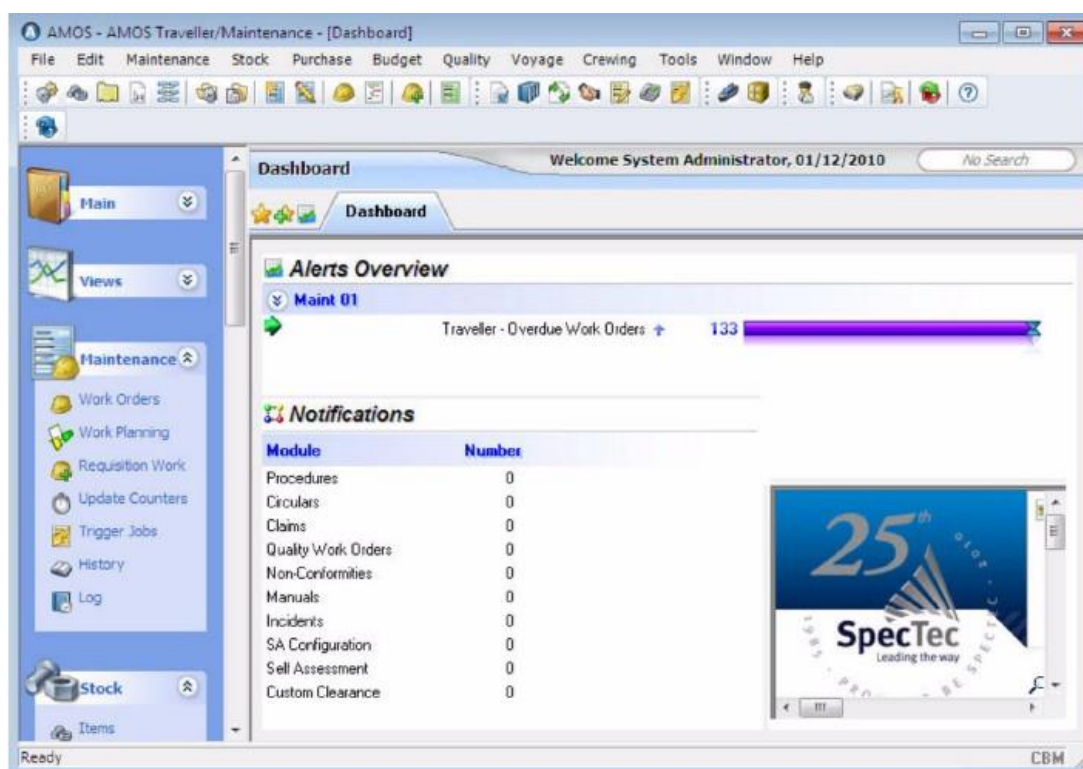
AMOS - AMOS Traveller/Maintenance - [Dashboard]

File Edit Maintenance Stock Purchase Budget Quality Voyage Crewing Tools Window Help

Main

Views

Maintenance

Work Orders
Work Planning
Requisition Work
Update Counters
Trigger Jobs
History
Log

Stock

Items

Dashboard

Welcome System Administrator, 01/12/2010

No Search

Dashboard

Alerts Overview

Maint 01

Traveller - Overdue Work Orders 133

Notifications

| Module | Number |
|---|---|
| Procedures | 0 |
| Circulars | 0 |
| Claims | 0 |
| Quality Work Orders | 0 |
| Non-Conformities | 0 |
| Manuals | 0 |
| Incidents | 0 |
| SA Configuration | 0 |
| Self Assessment | 0 |
| Custom Clearance | 0 |

25th

SpecTec
Leading the way

Ready

CBM